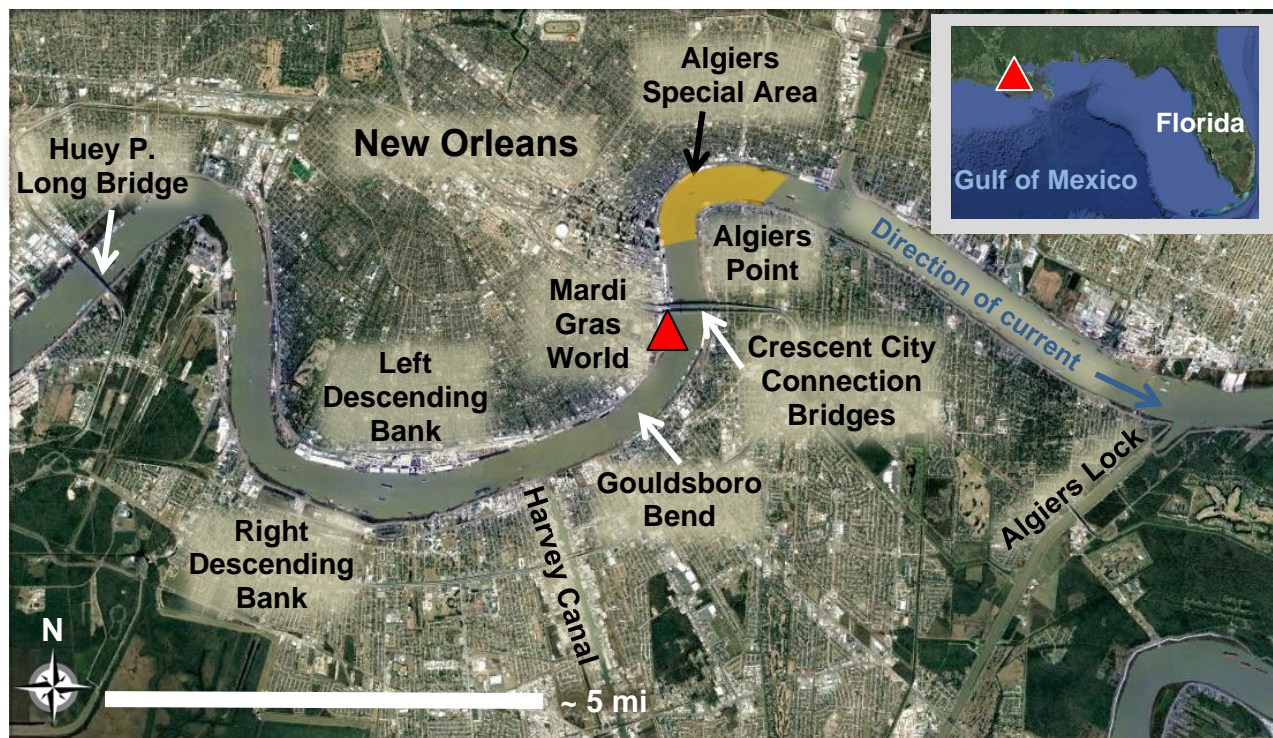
Algiers Special Area

Florida

Gulf of Mexico

New Orleans

Huey P. Long Bridge

Algiers Point

Direction of current

Mardi Gras World

Crescent City Connection Bridges

Left Descending Bank

Gouldsboro Bend

Harvey Canal

Algiers Lock

Right Descending Bank

N

~ 5 mi